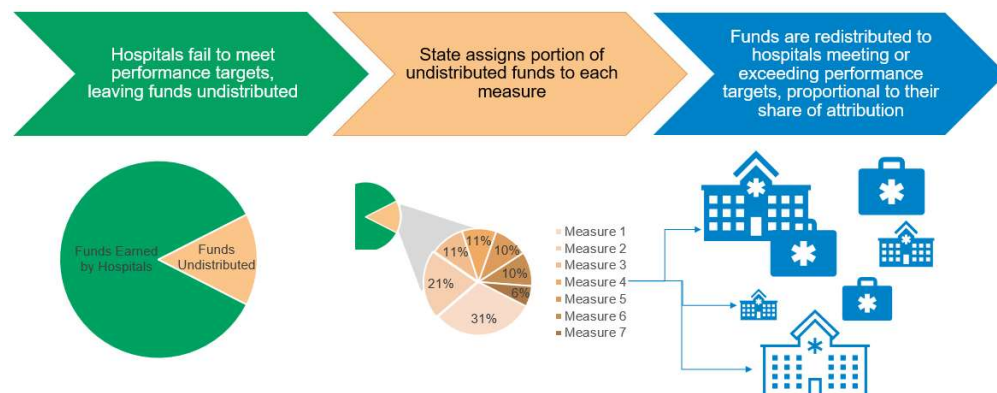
Hospitals fail to meet performance targets, leaving funds undistributed

State assigns portion of undistributed funds to each measure

Funds are redistributed to hospitals meeting or exceeding performance targets, proportional to their share of attribution

Funds Earned by Hospitals

Funds Undistributed

11%
11%
10%
10%
6%
21%
31%

Measure 1
Measure 2
Measure 3
Measure 4
Measure 5
Measure 6
Measure 7